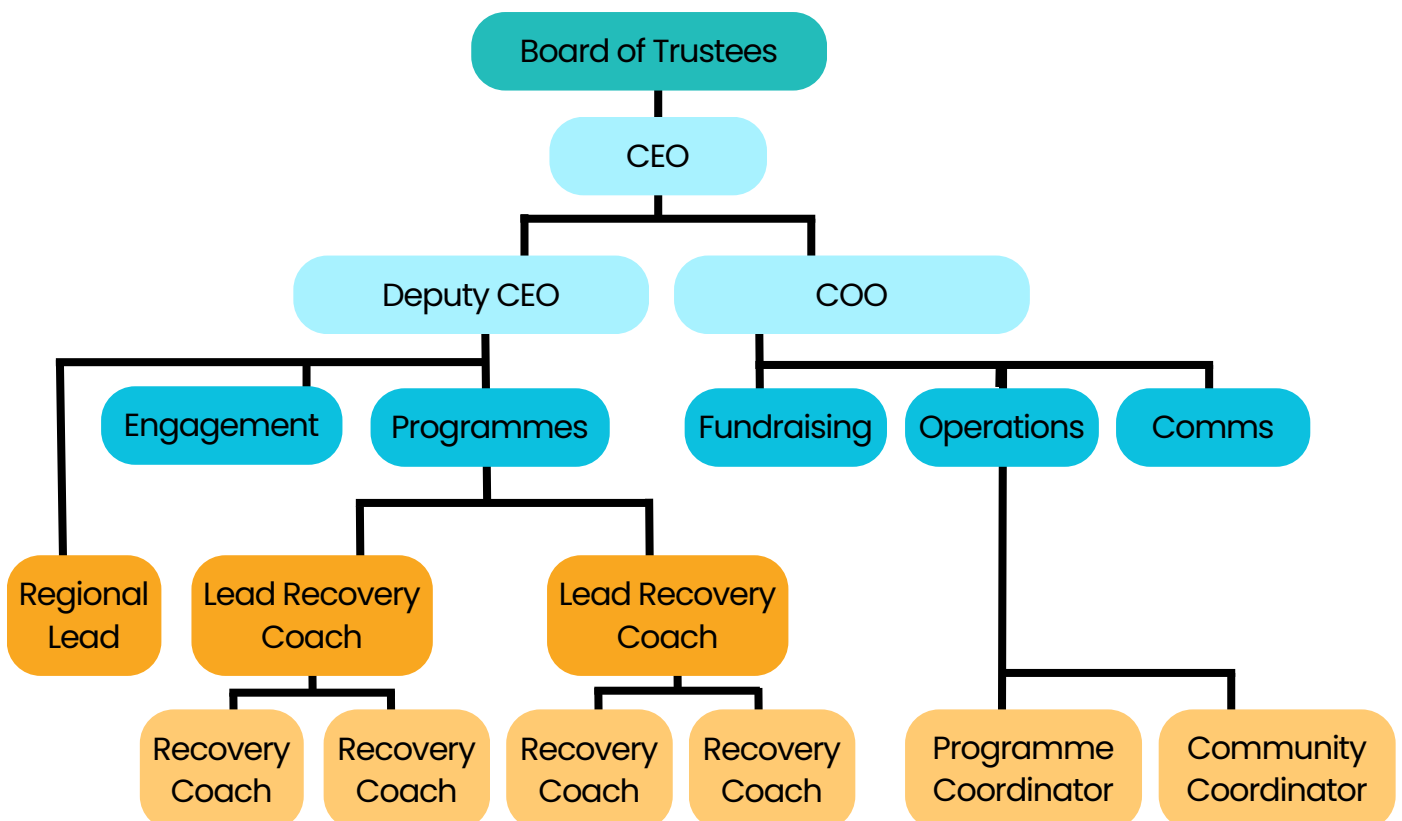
Board of Trustees

CEO

Deputy CEO

COO

Engagement

Programmes

Fundraising

Operations

Comms

Regional Lead

Lead Recovery Coach

Lead Recovery Coach

Recovery Coach

Recovery Coach

Recovery Coach

Recovery Coach

Programme Coordinator

Community Coordinator